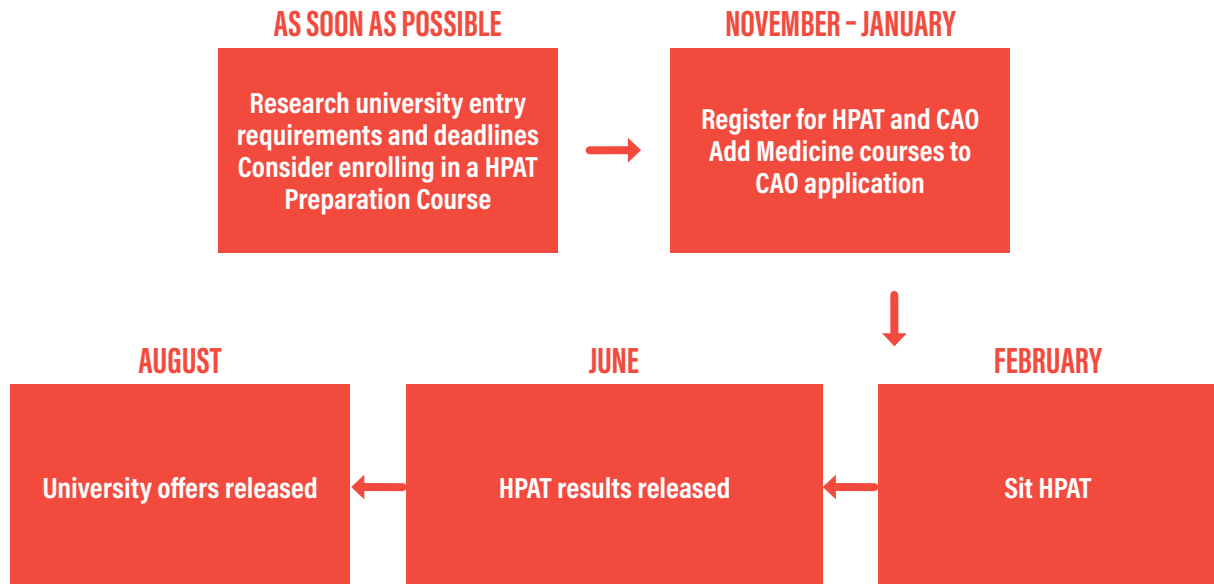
AS SOON AS POSSIBLE

Research university entry requirements and deadlines
Consider enrolling in a HPAT Preparation Course

NOVEMBER - JANUARY

Register for HPAT and CAO
Add Medicine courses to CAO application

FEBRUARY

Sit HPAT

JUNE

HPAT results released

AUGUST

University offers released